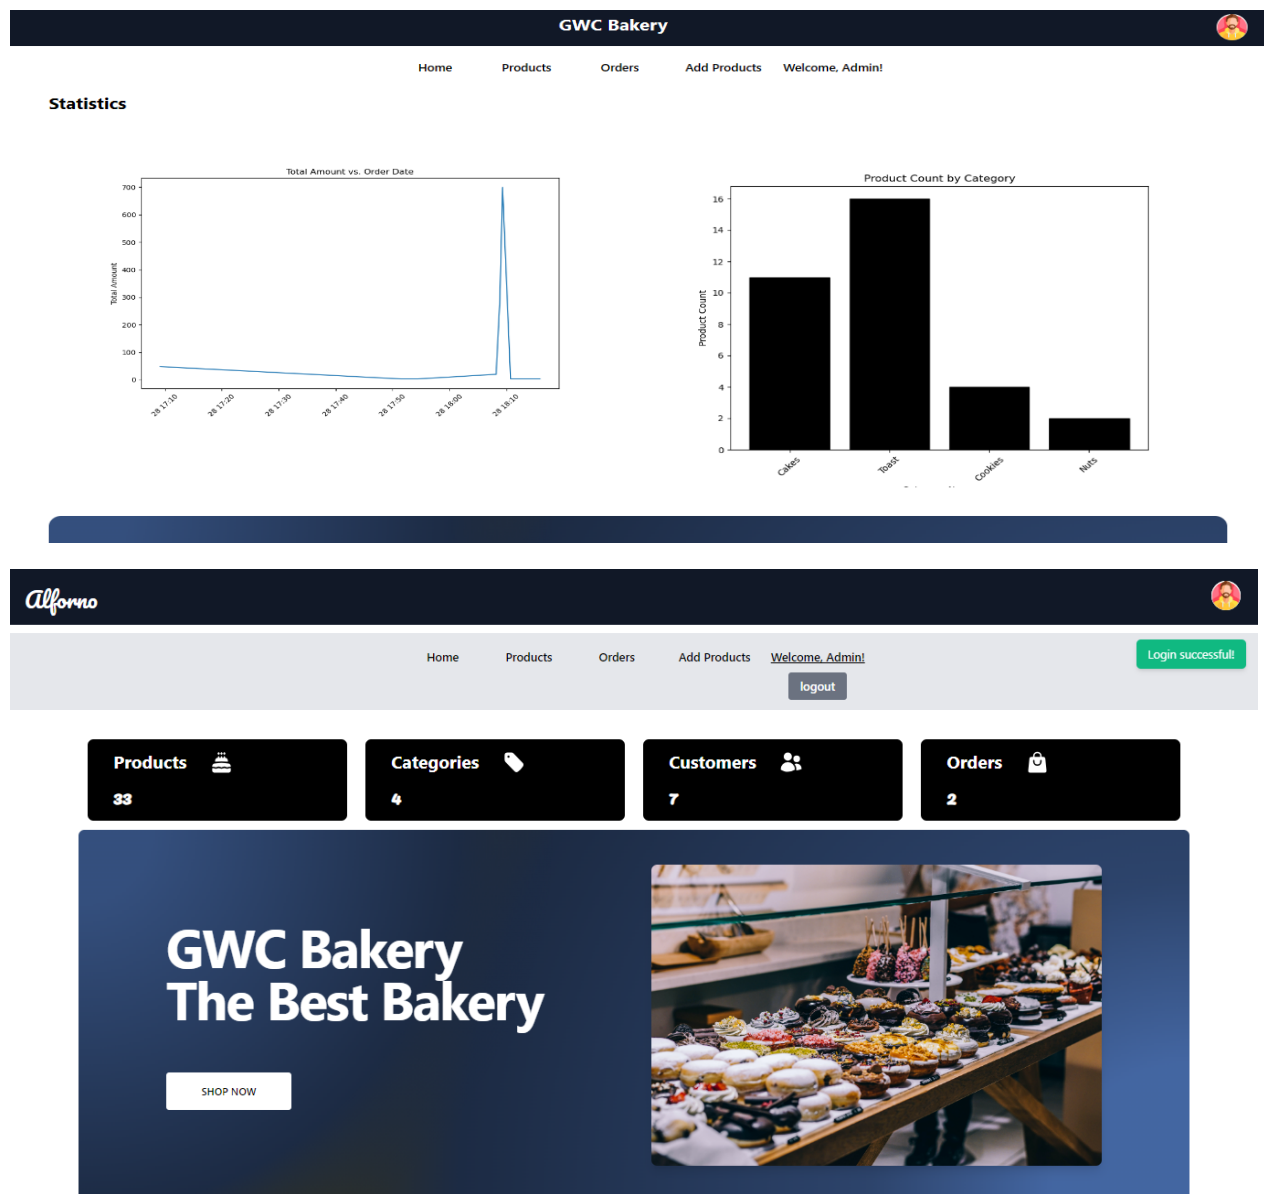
GWC Bakery

Home Products Orders Add Products Welcome, Admin!

Statistics

Total Amount vs. Order Date

Total Amount

700
600
500
400
300
200
100
0

28 17:10
28 17:20
28 17:30
28 17:40
28 17:50
28 18:00
28 18:10

Product Count by Category

Product Count

16
14
12
10
8
6
4
2
0

Cakes
Toast
Cookies
Nuts

Alforno

Home Products Orders Add Products Welcome, Admin!

logout

Login successful!

Products
33

Categories
4

Customers
7

Orders
2

GWC Bakery
The Best Bakery

SHOP NOW